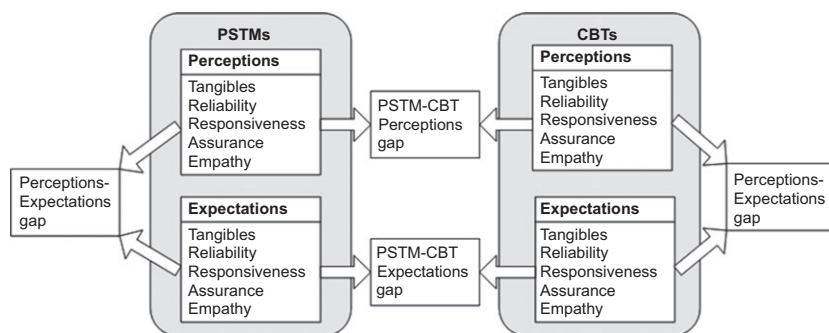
PSTMs

Perceptions

Tangibles
Reliability
Responsiveness
Assurance
Empathy

Expectations

Tangibles
Reliability
Responsiveness
Assurance
Empathy

Perceptions-Expectations gap

PSTM-CBT Perceptions gap

PSTM-CBT Expectations gap

CBTs

Perceptions

Tangibles
Reliability
Responsiveness
Assurance
Empathy

Expectations

Tangibles
Reliability
Responsiveness
Assurance
Empathy

Perceptions-Expectations gap